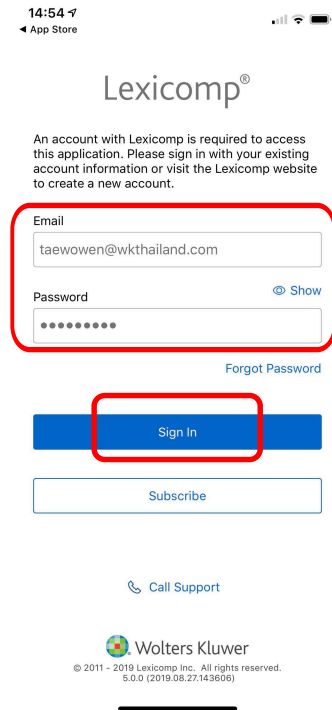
14:54
◀ App Store

Lexicomp®

An account with Lexicomp is required to access this application. Please sign in with your existing account information or visit the Lexicomp website to create a new account.

Email
taewowen@wkthailand.com

Password
Show
●●●●●●●●●

Forgot Password

Sign In

Subscribe

Call Support

Wolters Kluwer
© 2011 - 2019 Lexicomp Inc. All rights reserved.
5.0.0 (2019.08.27.143606)